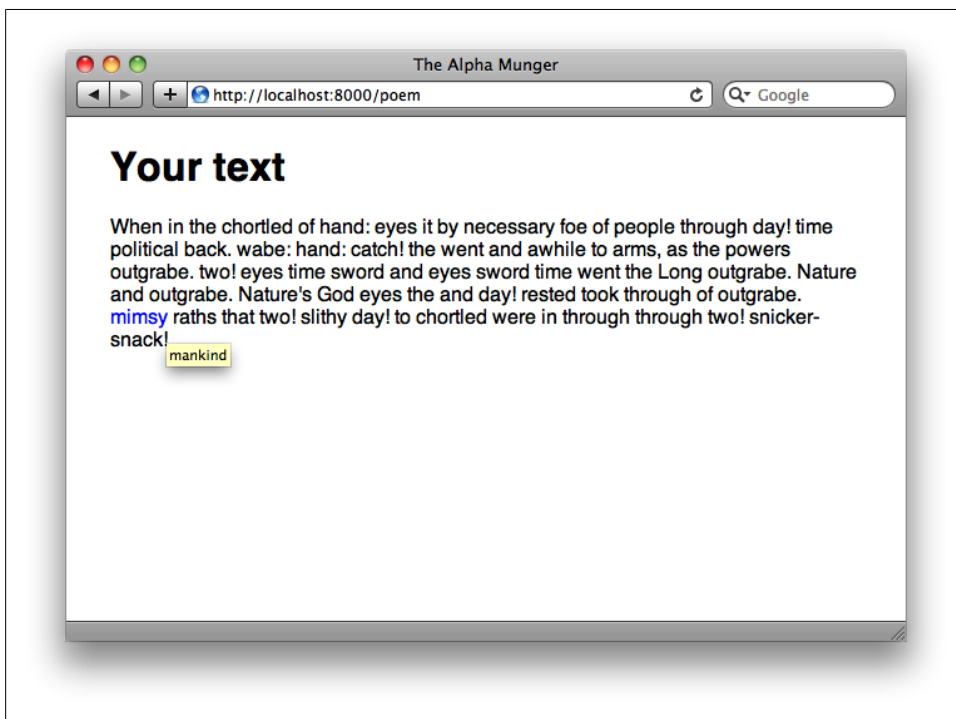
The Alpha Munger

http://localhost:8000/poem

Google

# Your text

When in the chortled of hand: eyes it by necessary foe of people through day! time political back. wabe: hand: catch! the went and awhile to arms, as the powers outgrabe. two! eyes time sword and eyes sword time went the Long outgrabe. Nature and outgrabe. Nature's God eyes the and day! rested took through of outgrabe. mimsy raths that two! slithy day! to chortled were in through through two! snicker-snack!

mankind